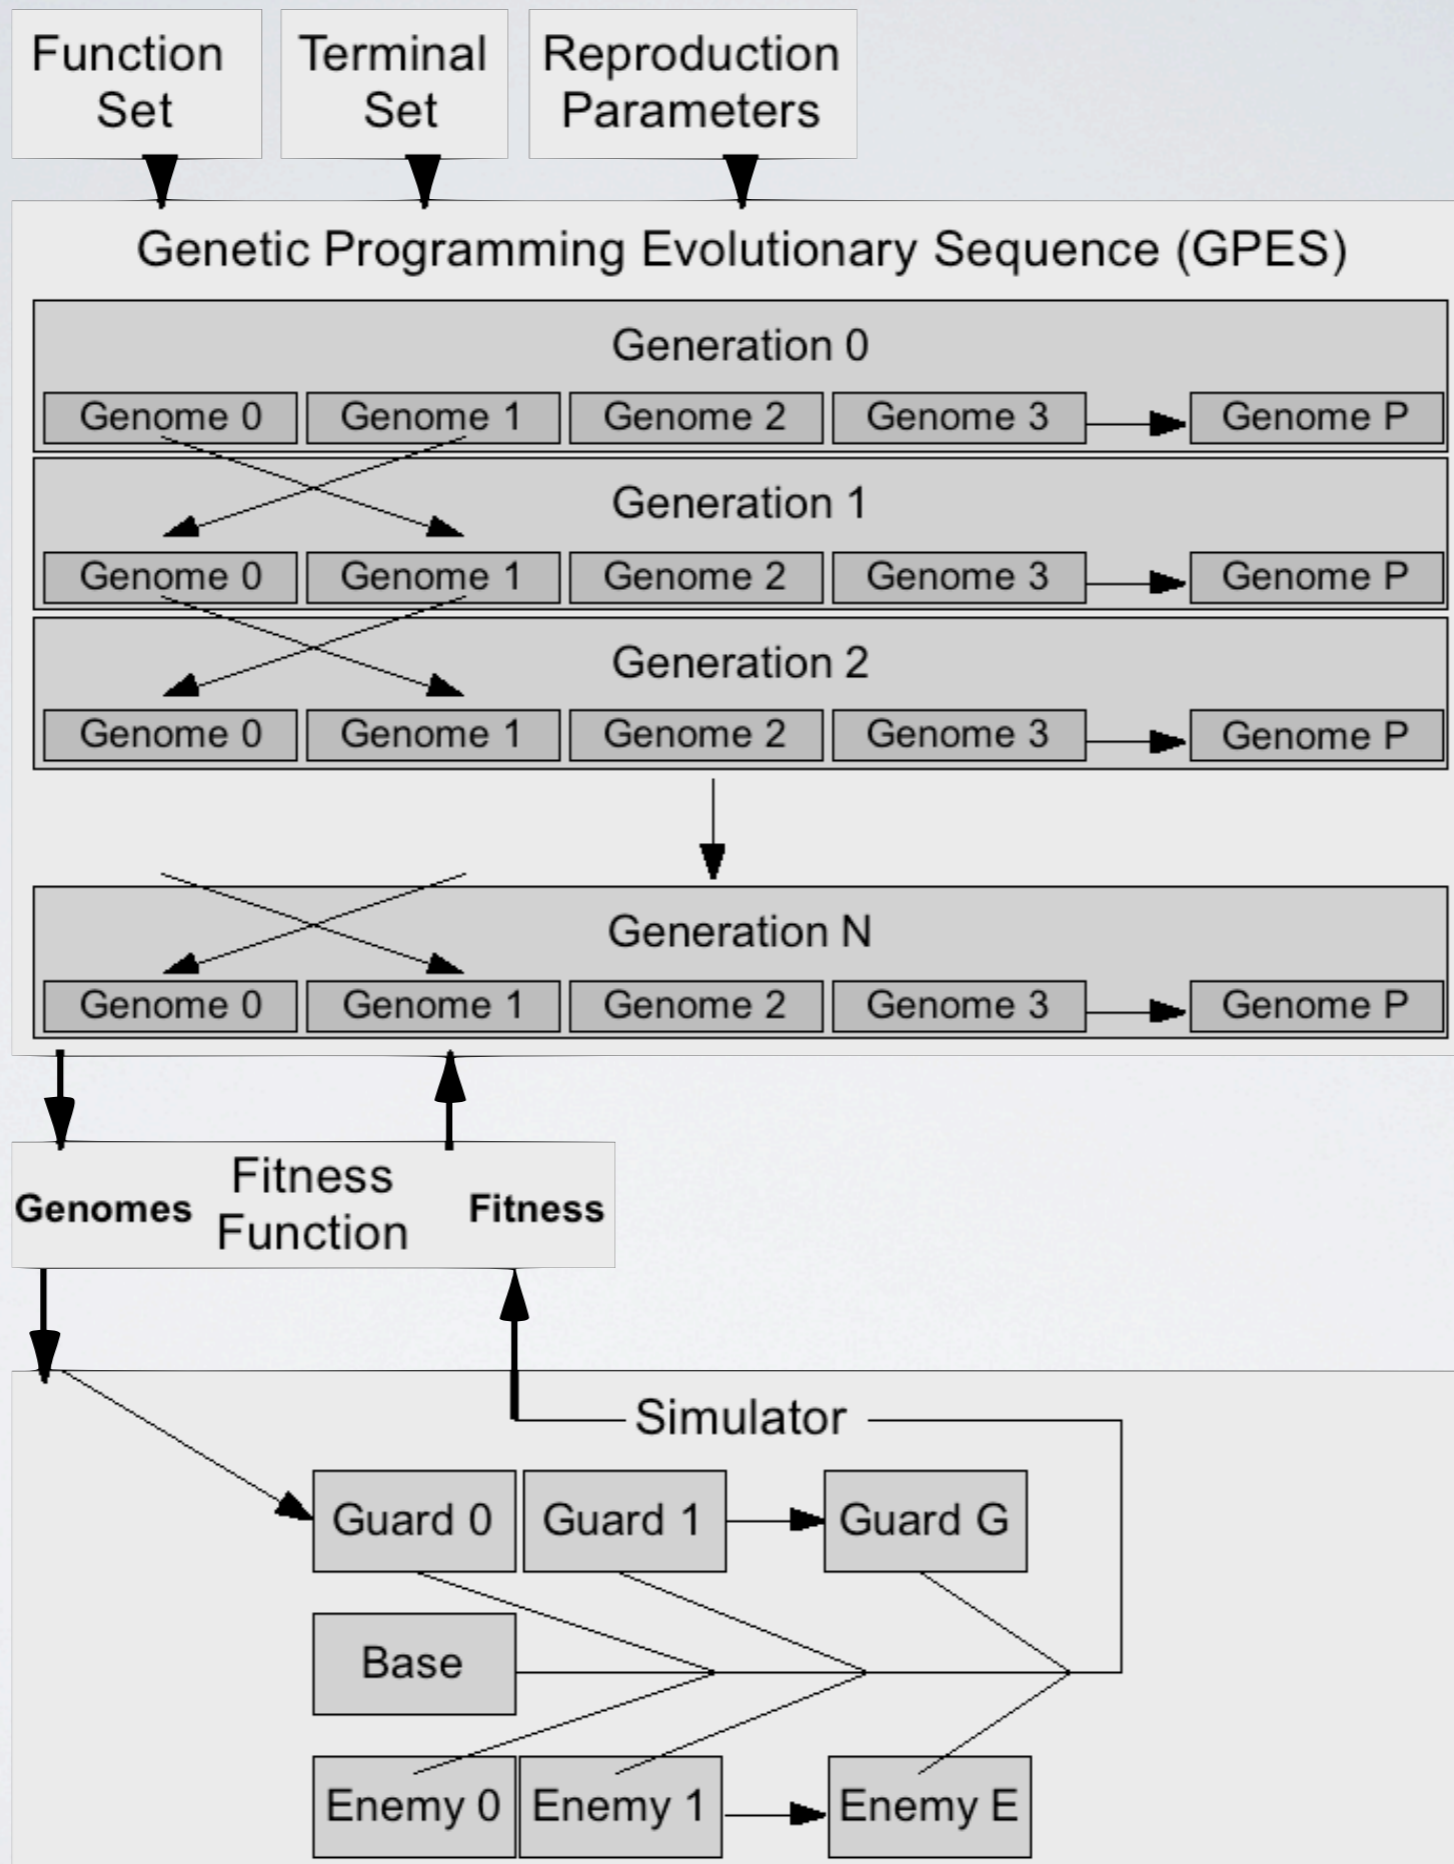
Function Set

Terminal Set

Reproduction Parameters

Genetic Programming Evolutionary Sequence (GPES)

Generation 0

Genome 0
Genome 1
Genome 2
Genome 3
Genome P

Generation 1

Genome 0
Genome 1
Genome 2
Genome 3
Genome P

Generation 2

Genome 0
Genome 1
Genome 2
Genome 3
Genome P

Generation N

Genome 0
Genome 1
Genome 2
Genome 3
Genome P

Genomes
Fitness Function
Fitness

Simulator

Guard 0
Guard 1
Guard G

Base

Enemy 0
Enemy 1
Enemy E